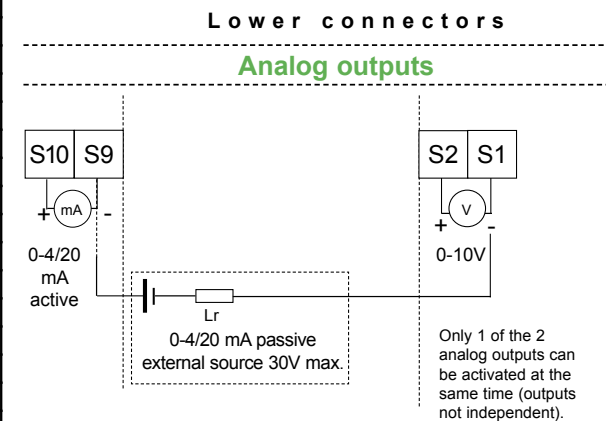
Lower connectors

Analog outputs

S10 S9

+ mA -

0-4/20 mA active

S2 S1

+ V -

0-10V

Lr

0-4/20 mA passive external source 30V max.

Only 1 of the 2 analog outputs can be activated at the same time (outputs not independent).